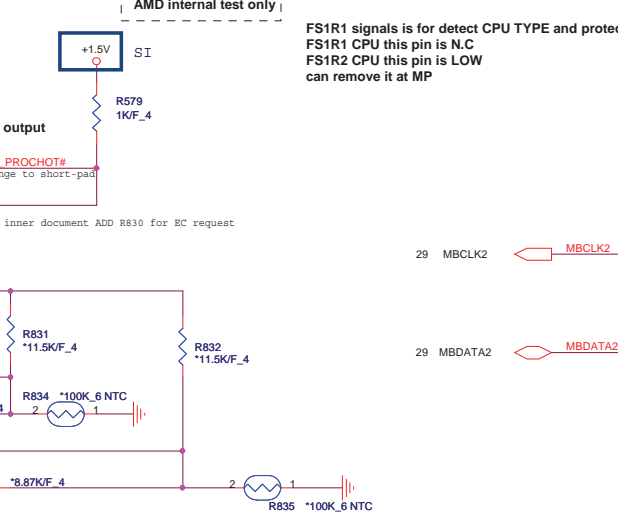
AMD internal test only

FS1R1 signals is for detect CPU TYPE and protec
FS1R1 CPU this pin is N.C
FS1R2 CPU this pin is LOW
can remove it at MP

+1.5V
SI

R579
1K/F_4

output

PROCHOT#
nge to short-pad

inner document ADD R830 for EC request

29 MBCLK2
MBCLK2

29 MBDATA2
MBDATA2

R831
*11.5K/F_4

R832
*11.5K/F_4

R834 *100K_6 NTC
4 2 1

*8.87K/F_4

2 1
R835 *100K_6 NTC